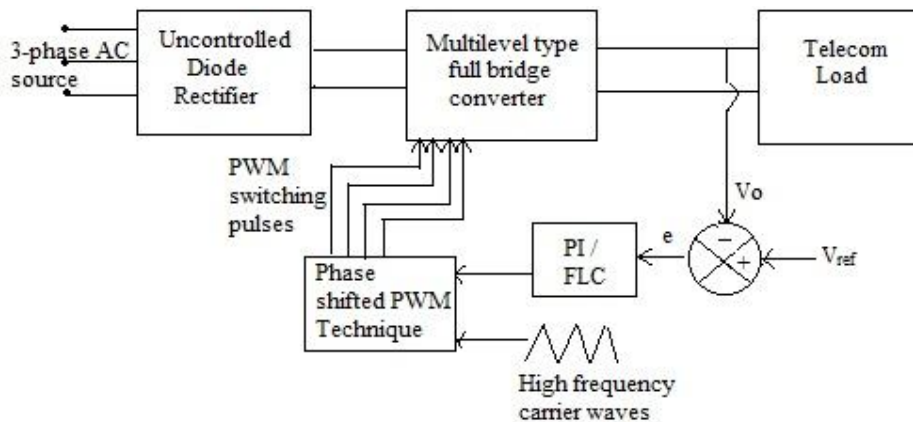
3-phase AC source

Uncontrolled Diode Rectifier

Multilevel type full bridge converter

Telecom Load

PWM switching pulses

Vo

−

+

$V_{ref}$

e

PI / FLC

Phase shifted PWM Technique

High frequency carrier waves